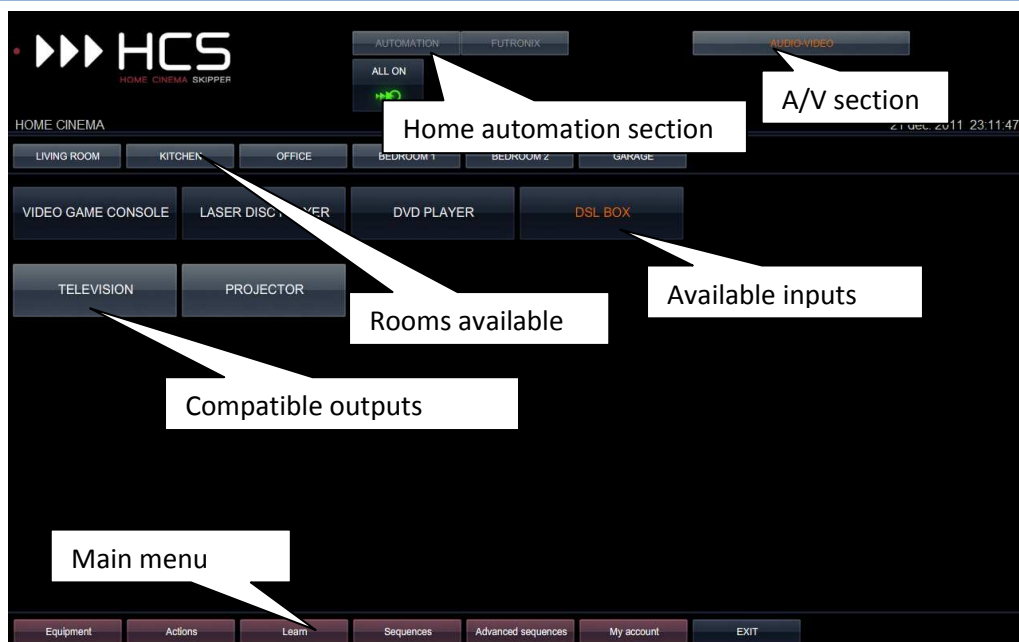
HCS
HOME CINEMA SKIPPER

AUTOMATION
FUTRONIX
ALL ON

AUDIO-VIDEO

A/V section

HOME CINEMA

Home automation section

21 déc. 2011 23:11:47

LIVING ROOM
KITCHEN
OFFICE
BEDROOM 1
BEDROOM 2
GARAGE

VIDEO GAME CONSOLE
LASER DISC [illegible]YER
DVD PLAYER
DSL BOX

TELEVISION
PROJECTOR

Available inputs

Rooms available

Compatible outputs

Main menu

Equipment
Actions
Learn
Sequences
Advanced sequences
My account
EXIT